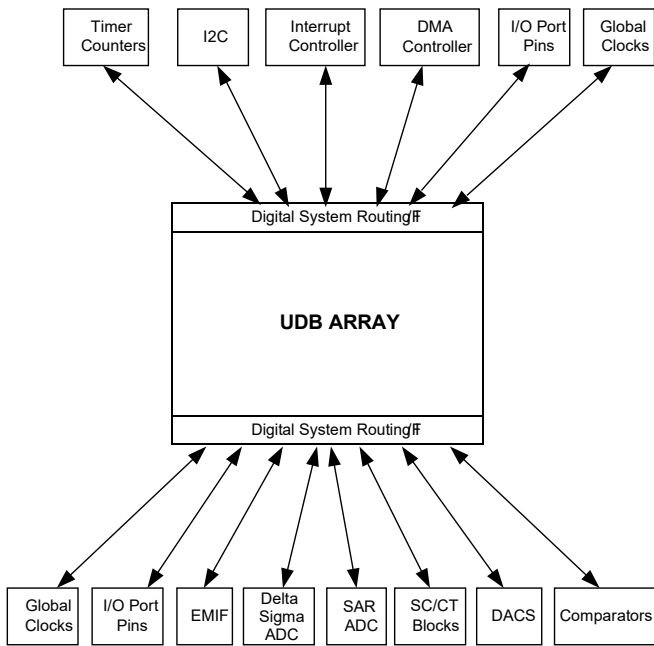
Timer Counters

I2C

Interrupt Controller

DMA Controller

I/O Port Pins

Global Clocks

Digital System Routing I/F

UDB ARRAY

Digital System Routing I/F

Global Clocks

I/O Port Pins

EMIF

Delta Sigma ADC

SAR ADC

SC/CT Blocks

DACS

Comparators